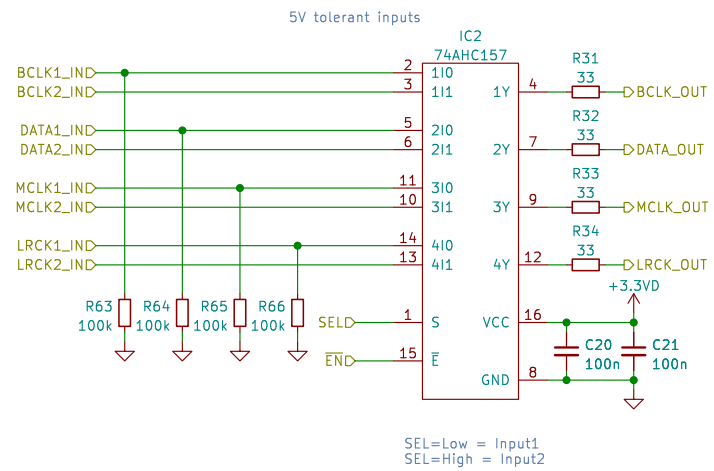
5V tolerant inputs

IC2
74AHC157

BCLK1_IN
BCLK2_IN
DATA1_IN
DATA2_IN
MCLK1_IN
MCLK2_IN
LRCK1_IN
LRCK2_IN

2 1I0
3 1I1
5 2I0
6 2I1
11 3I0
10 3I1
14 4I0
13 4I1
1 S
15 $\overline{E}$

1Y 4
2Y 7
3Y 9
4Y 12
VCC 16
GND 8

R31 33 BCLK_OUT
R32 33 DATA_OUT
R33 33 MCLK_OUT
R34 33 LRCK_OUT

+3.3VD

C20 100n
C21 100n

R63 100k
R64 100k
R65 100k
R66 100k

SEL
$\overline{EN}$

SEL=Low = Input1
SEL=High = Input2